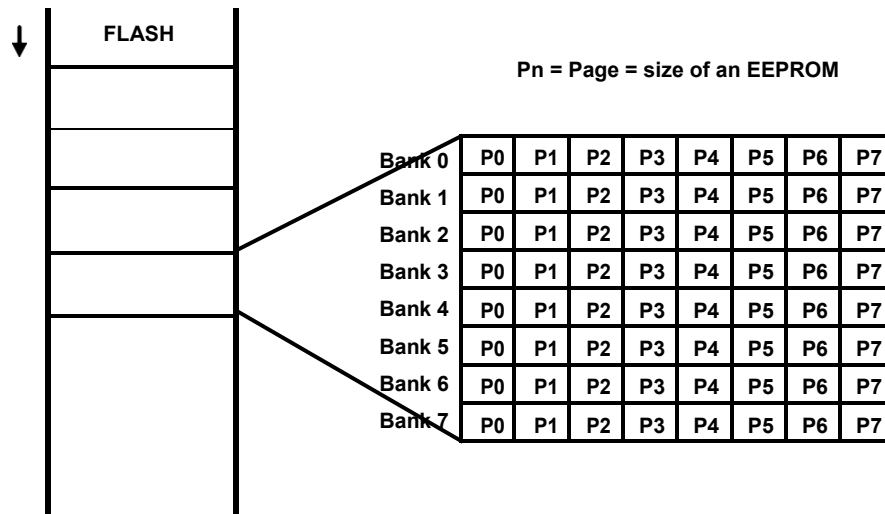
FLASH

Pn = Page = size of an EEPROM

| | | | | | | | | |
|---|---|---|---|---|---|---|---|---|
| Bank 0 | P0 | P1 | P2 | P3 | P4 | P5 | P6 | P7 |
| Bank 1 | P0 | P1 | P2 | P3 | P4 | P5 | P6 | P7 |
| Bank 2 | P0 | P1 | P2 | P3 | P4 | P5 | P6 | P7 |
| Bank 3 | P0 | P1 | P2 | P3 | P4 | P5 | P6 | P7 |
| Bank 4 | P0 | P1 | P2 | P3 | P4 | P5 | P6 | P7 |
| Bank 5 | P0 | P1 | P2 | P3 | P4 | P5 | P6 | P7 |
| Bank 6 | P0 | P1 | P2 | P3 | P4 | P5 | P6 | P7 |
| Bank 7 | P0 | P1 | P2 | P3 | P4 | P5 | P6 | P7 |